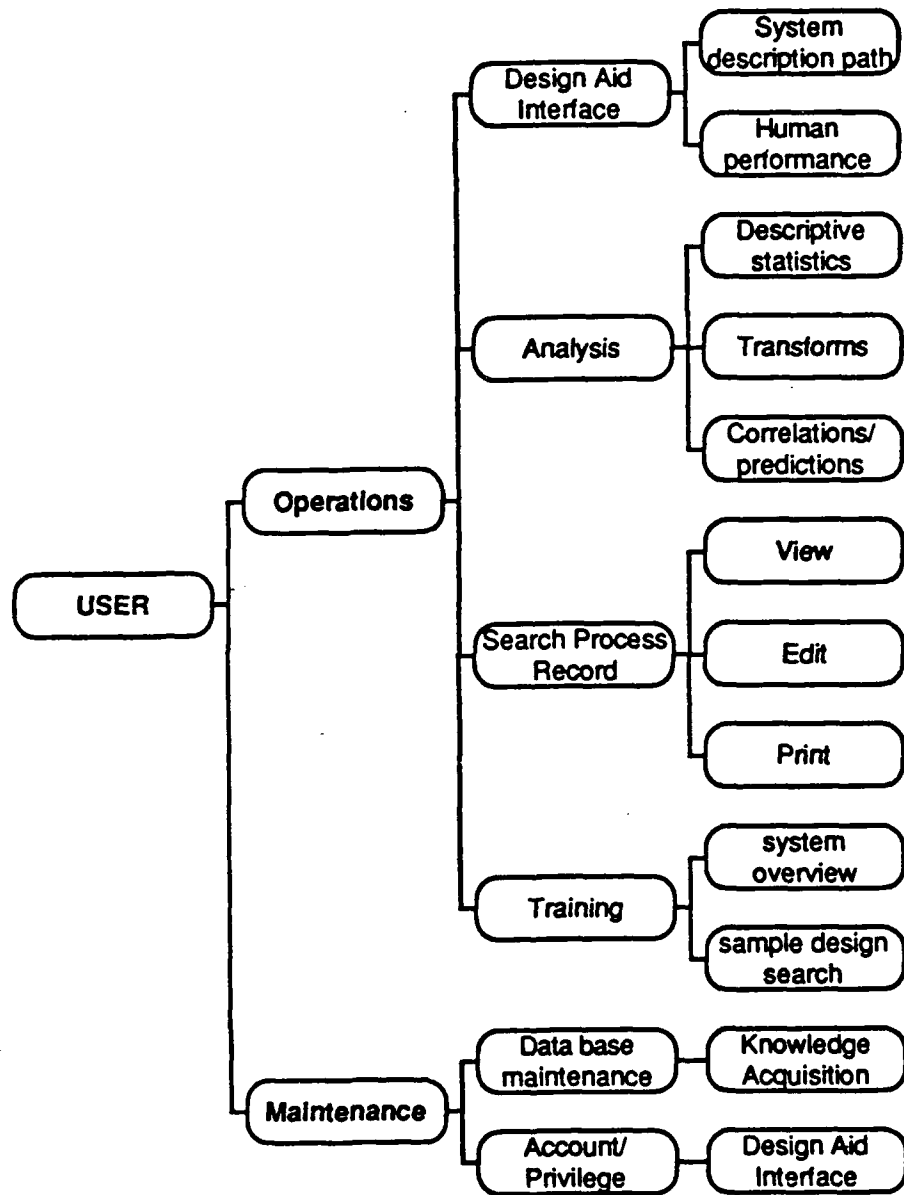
USER

Operations

Design Aid Interface

System description path

Human performance

Analysis

Descriptive statistics

Transforms

Correlations/ predictions

Search Process Record

View

Edit

Print

Training

system overview

sample design search

Maintenance

Data base maintenance

Knowledge Acquisition

Account/ Privilege

Design Aid Interface